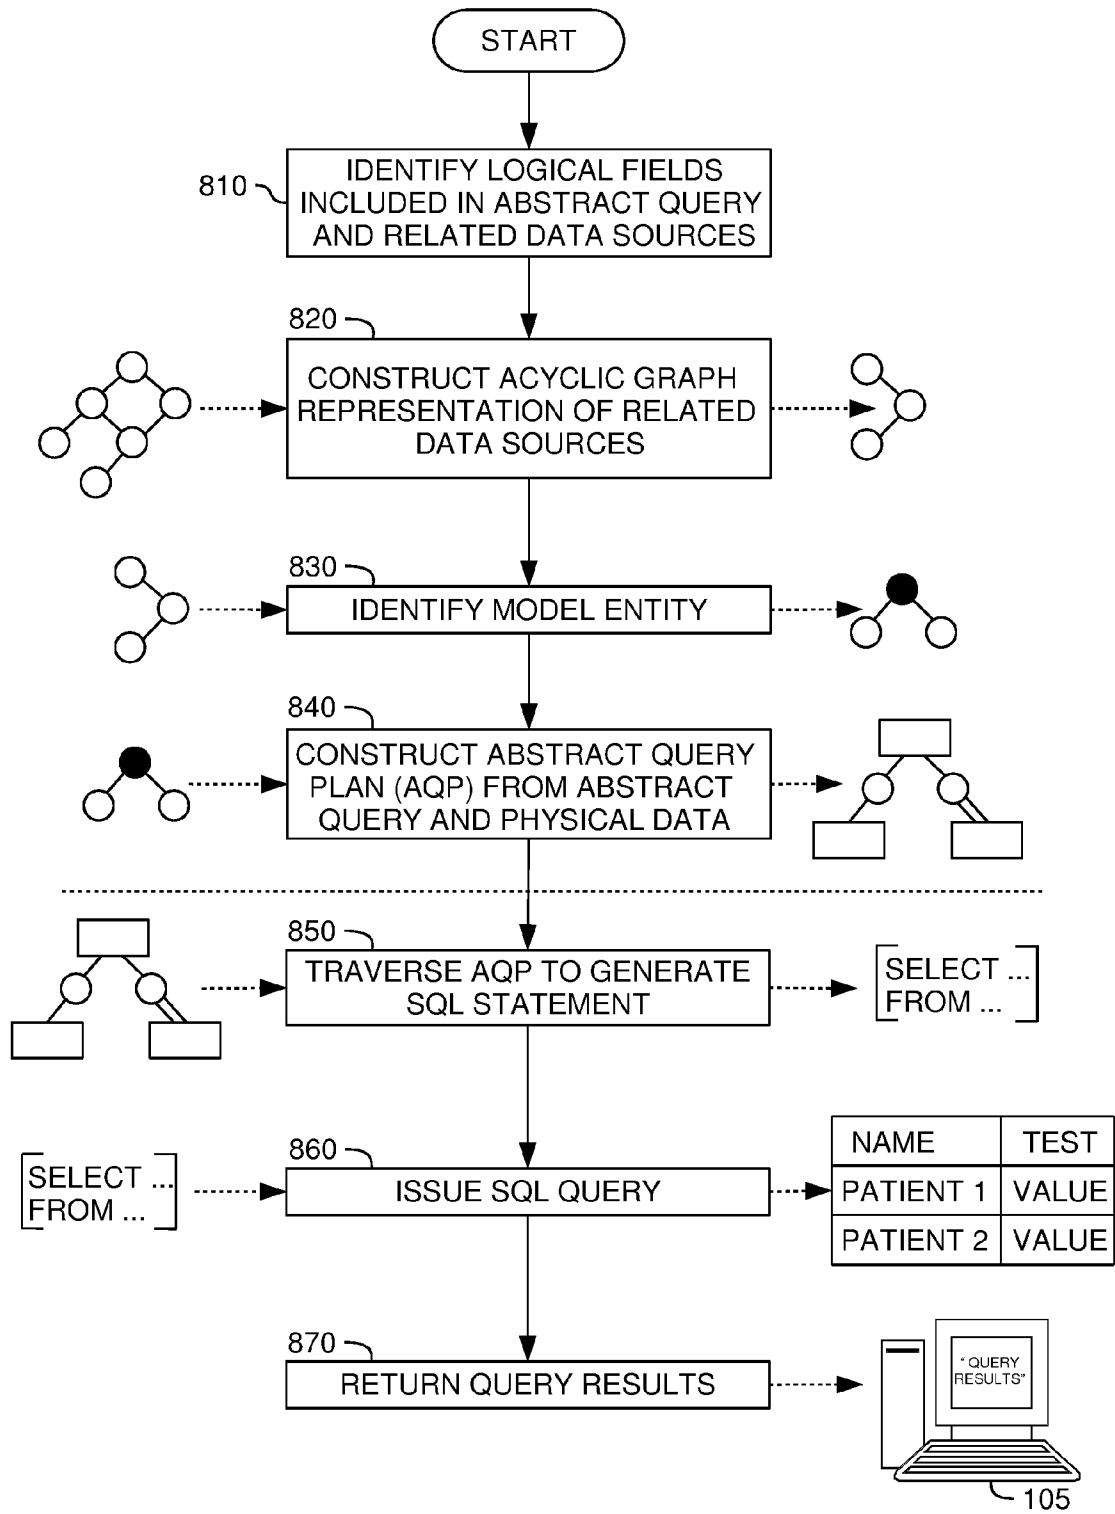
START

810 IDENTIFY LOGICAL FIELDS INCLUDED IN ABSTRACT QUERY AND RELATED DATA SOURCES

820 CONSTRUCT ACYCLIC GRAPH REPRESENTATION OF RELATED DATA SOURCES

830 IDENTIFY MODEL ENTITY

840 CONSTRUCT ABSTRACT QUERY PLAN (AQP) FROM ABSTRACT QUERY AND PHYSICAL DATA

850 TRAVERSE AQP TO GENERATE SQL STATEMENT

SELECT ... FROM ...

860 SELECT ... FROM ...

ISSUE SQL QUERY

| NAME | TEST |
|---|---|
| PATIENT 1 | VALUE |
| PATIENT 2 | VALUE |

870 RETURN QUERY RESULTS

" QUERY RESULTS"

105